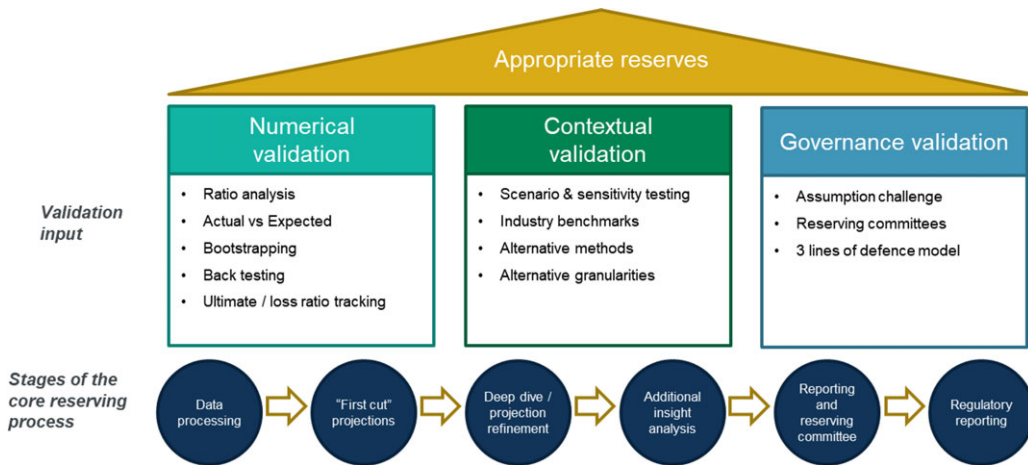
Appropriate reserves

Numerical validation

- Ratio analysis
- Actual vs Expected
- Bootstrapping
- Back testing
- Ultimate / loss ratio tracking

Contextual validation

- Scenario & sensitivity testing
- Industry benchmarks
- Alternative methods
- Alternative granularities

Governance validation

- Assumption challenge
- Reserving committees
- 3 lines of defence model

Validation input

Stages of the core reserving process

Data processing

"First cut" projections

Deep dive / projection refinement

Additional insight analysis

Reporting and reserving committee

Regulatory reporting